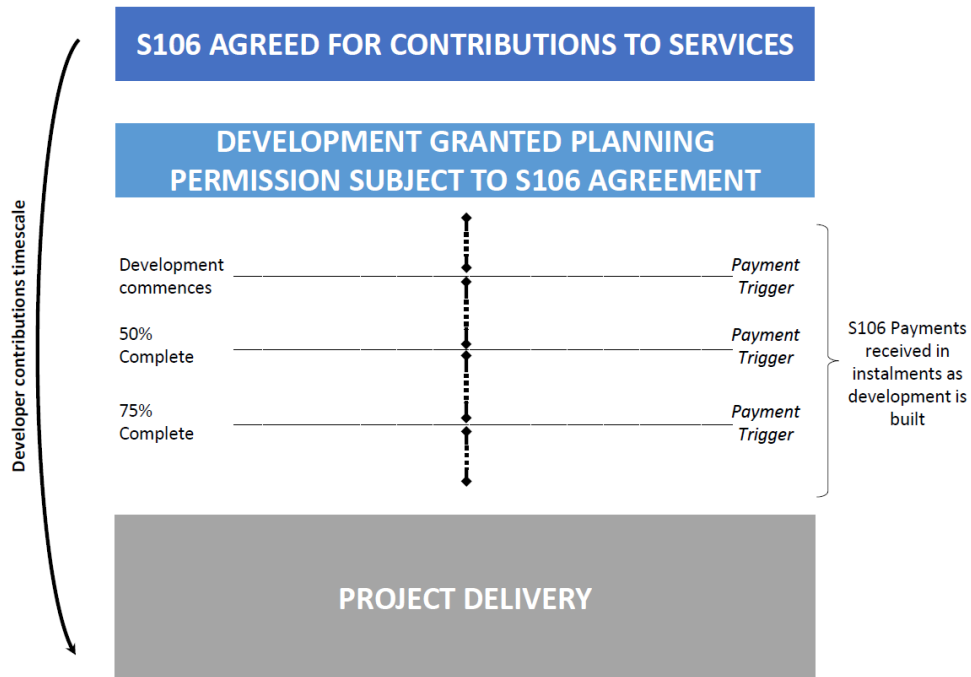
Developer contributions timescale

S106 AGREED FOR CONTRIBUTIONS TO SERVICES

DEVELOPMENT GRANTED PLANNING PERMISSION SUBJECT TO S106 AGREEMENT

Development commences

Payment Trigger

50% Complete

Payment Trigger

75% Complete

Payment Trigger

S106 Payments received in instalments as development is built

PROJECT DELIVERY